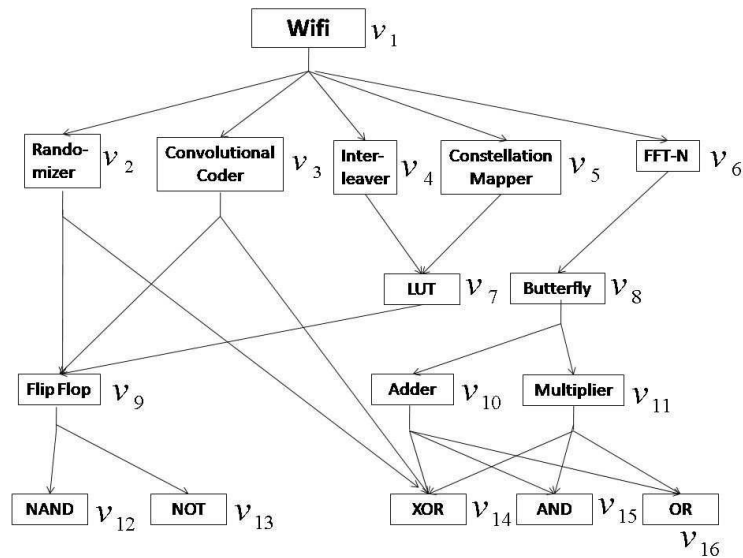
Wifi $v_1$

Randomizer $v_2$

Convolutional Coder $v_3$

Interleaver $v_4$

Constellation Mapper $v_5$

FFT-N $v_6$

LUT $v_7$

Butterfly $v_8$

Flip Flop $v_9$

Adder $v_{10}$

Multiplier $v_{11}$

NAND $v_{12}$

NOT $v_{13}$

XOR $v_{14}$

AND $v_{15}$

OR $v_{16}$